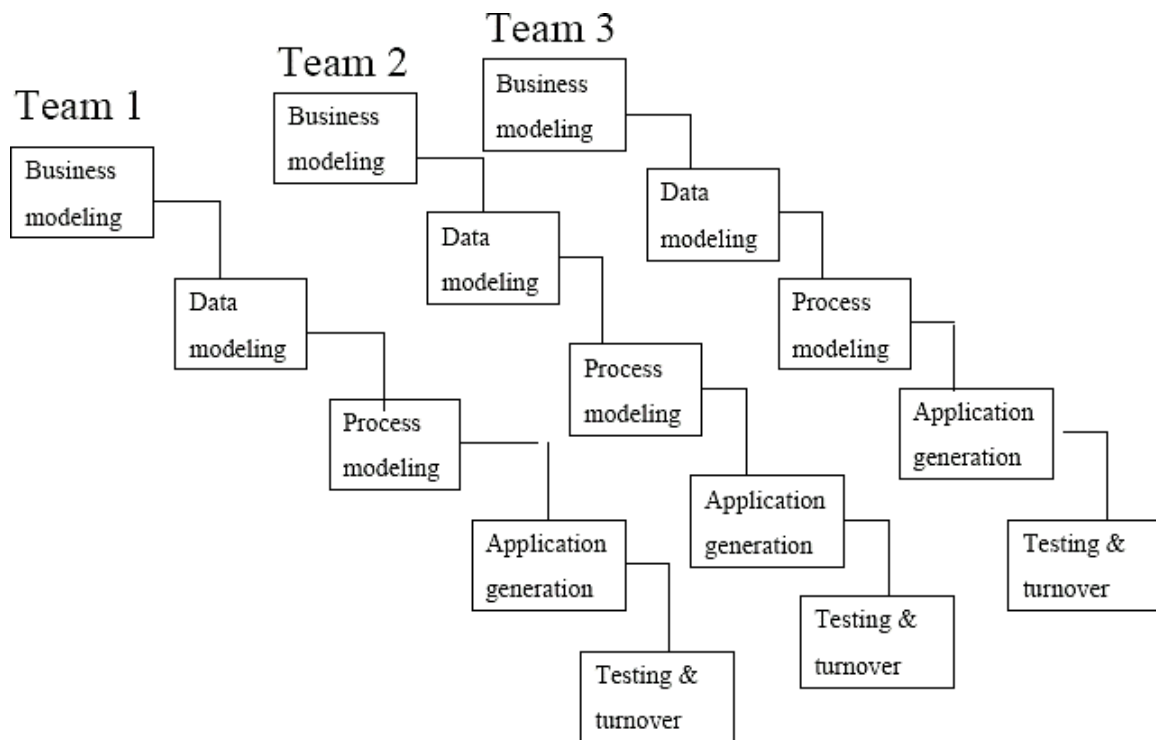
Team 1

Business modeling

Data modeling

Process modeling

Application generation

Testing & turnover

Team 2

Business modeling

Data modeling

Process modeling

Application generation

Testing & turnover

Team 3

Business modeling

Data modeling

Process modeling

Application generation

Testing & turnover